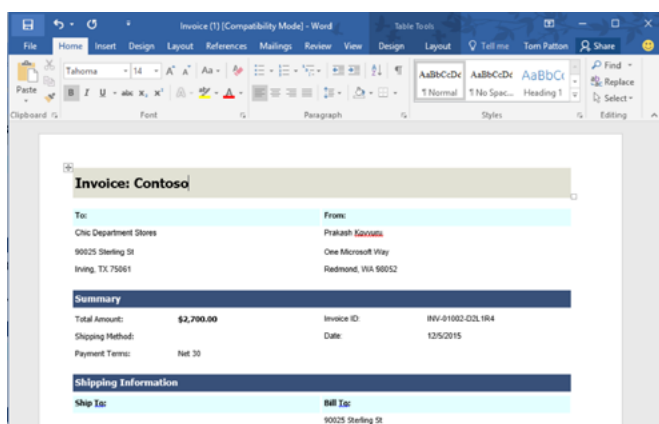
Invoice (1) [Compatibility Mode] - Word

Table Tools

File Home Insert Design Layout References Mailings Review View Design Layout Tell me Tom Patton Share

Tahoma 14 A A Aa

B I U abc $x_2$ $x^2$ A

Paste

Clipboard Font Paragraph Styles Editing

AaBbCcDc ¶ Normal
AaBbCcDc ¶ No Spac...
AaBbCc Heading 1

Find
Replace
Select

Invoice: Contoso

To:
Chic Department Stores
90025 Sterling St
Irving, TX 75061

From:
Prakash Kovvuru
One Microsoft Way
Redmond, WA 98052

Summary

| Total Amount: | \$2,700.00 | Invoice ID: | INV-01002-D2L1R4 |
|---|---|---|---|
| Shipping Method: | | Date: | 12/5/2015 |
| Payment Terms: | Net 30 | | |

Shipping Information

Ship To:

Bill To:
90025 Sterling St